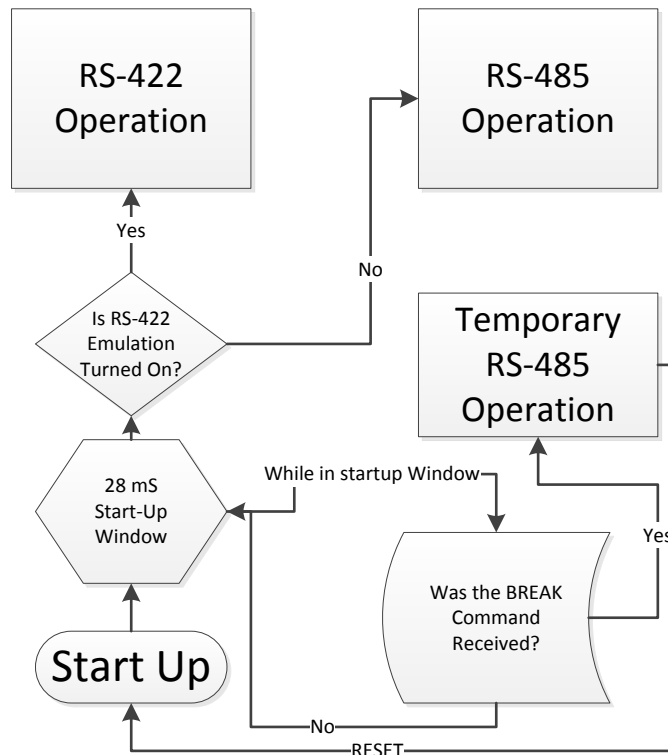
RS-422 Operation

RS-485 Operation

Yes

No

Is RS-422 Emulation Turned On?

Temporary RS-485 Operation

28 mS Start-Up Window

While in startup Window

Yes

Was the BREAK Command Received?

Start Up

No

RESET